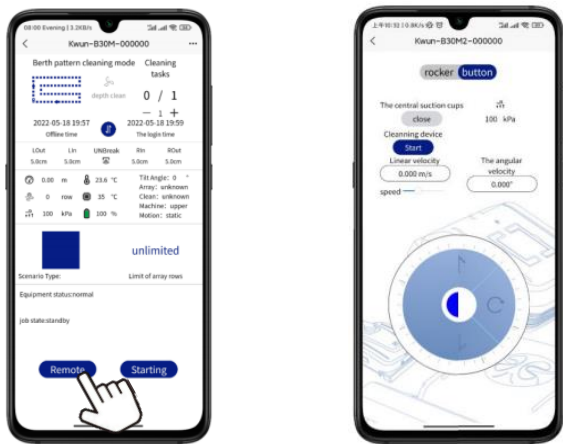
08:00 Evening | 3.2KB/s

Kwun-B30M-000000

Berth pattern cleaning mode

Cleaning tasks

depth clean

0 / 1

− 1 +

2022-05-18 19:57
Offline time

2022-05-18 19:59
The login time

| LOut | Lin | UNBreak | Rin | ROut |
|---|---|---|---|---|
| 5.0cm | 5.0cm | | 5.0cm | 5.0cm |

0.00 m
23.6 °C
0 row
35 °C
100 kPa
100 %

Tilt Angle: 0 °
Array: unknown
Clean: unknown
Machine: upper
Motion: static

unlimited

Scenario Type:

Limit of array rows

Equipment status:normal

job state:standby

Remote

Starting

上午10:32 | 0.8K/s

Kwun-B30M2-000000

rocker button

The central suction cups

close

100 kPa

Cleanning device

Start

Linear velocity

0.000 m/s

The angular velocity

0.000°

speed